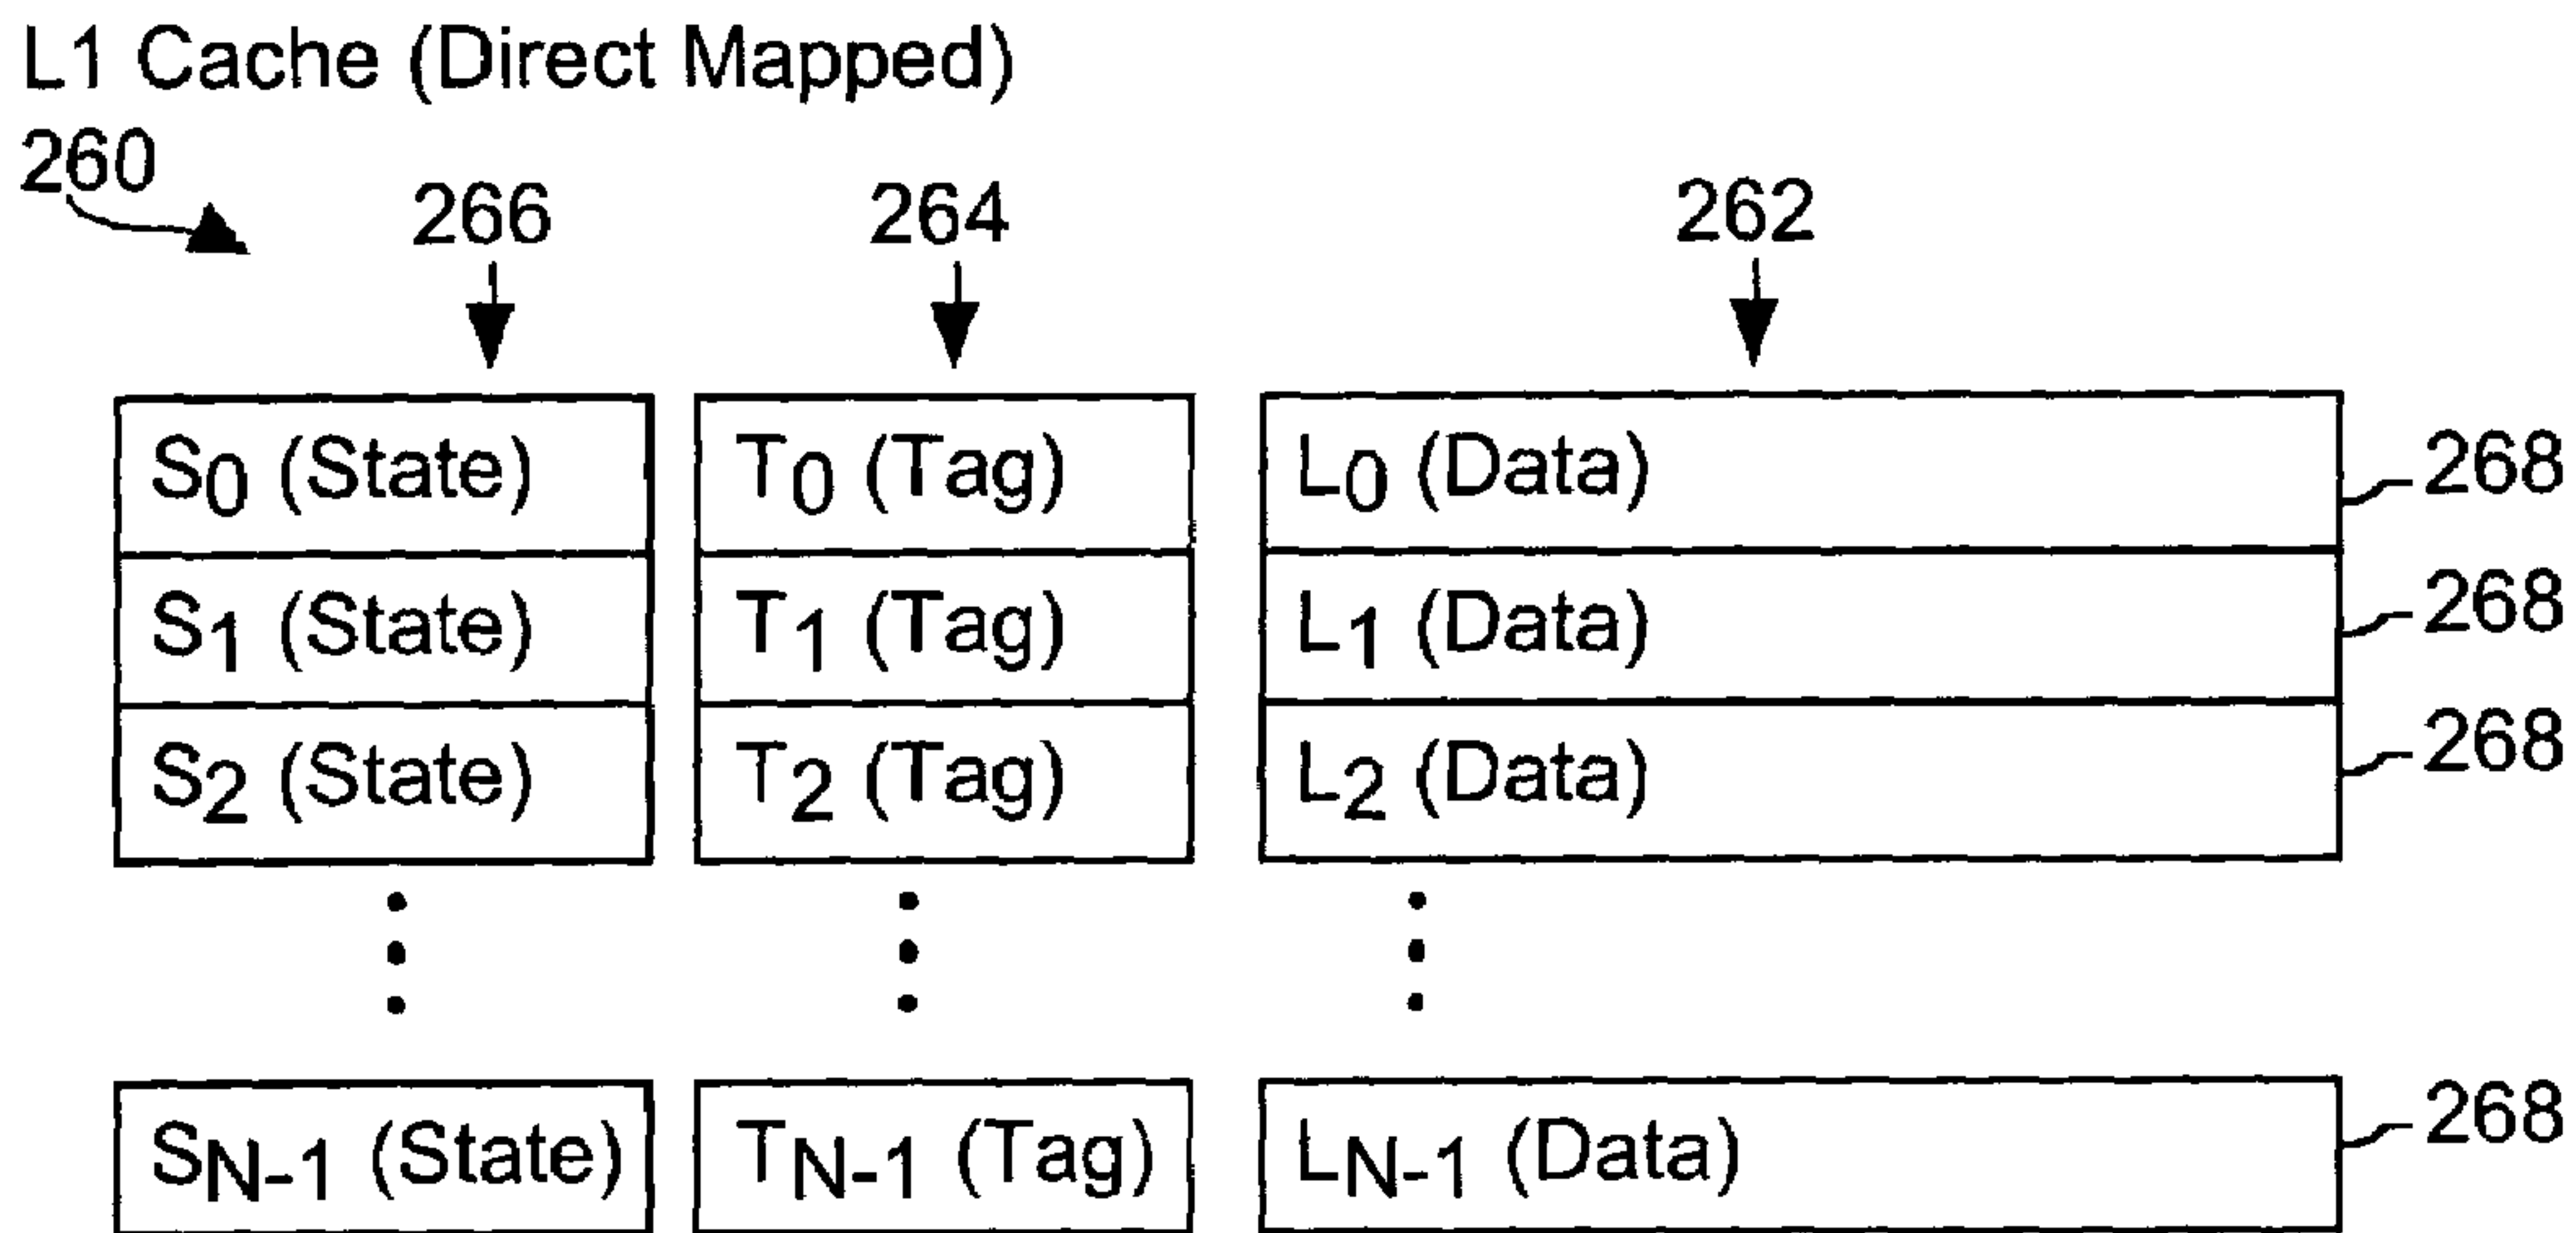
L1 Cache (Direct Mapped)

260

266

264

262

| $S_0$ (State) | $T_0$ (Tag) | $L_0$ (Data) |
|---|---|---|
| $S_1$ (State) | $T_1$ (Tag) | $L_1$ (Data) |
| $S_2$ (State) | $T_2$ (Tag) | $L_2$ (Data) |

268

268

268

⋮

⋮

⋮

$S_{N-1}$ (State)

$T_{N-1}$ (Tag)

$L_{N-1}$ (Data)

268